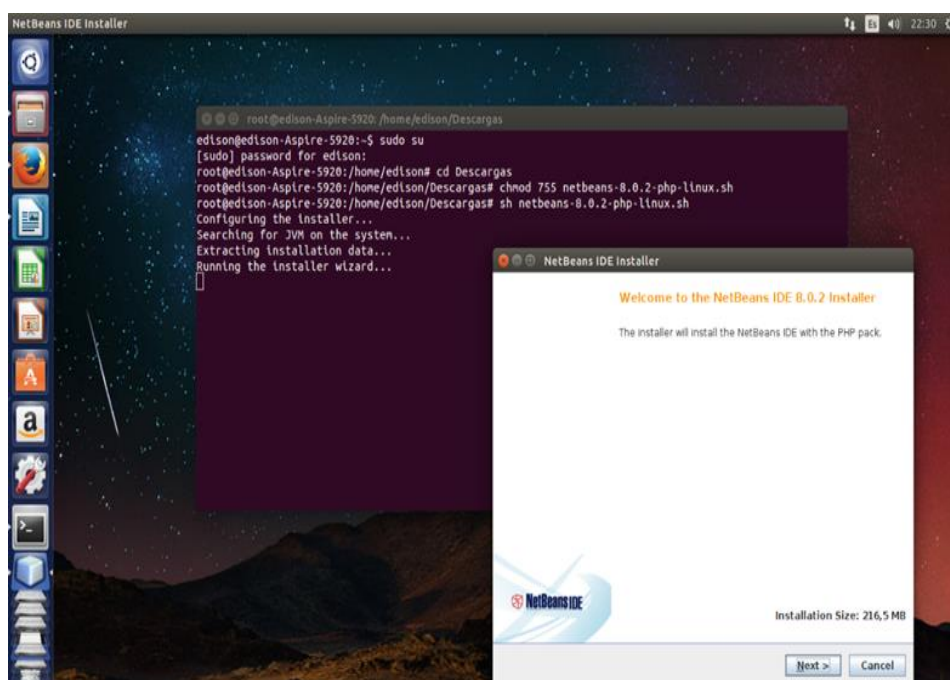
NetBeans IDE Installer

Es 22:30

root@edison-Aspire-5920: /home/edison/Descargas

edison@edison-Aspire-5920:~$ sudo su
[sudo] password for edison:
root@edison-Aspire-5920:/home/edison# cd Descargas
root@edison-Aspire-5920:/home/edison/Descargas# chmod 755 netbeans-8.0.2-php-linux.sh
root@edison-Aspire-5920:/home/edison/Descargas# sh netbeans-8.0.2-php-linux.sh
Configuring the installer...
Searching for JVM on the system...
Extracting installation data...
Running the installer wizard...

NetBeans IDE Installer

Welcome to the NetBeans IDE 8.0.2 Installer

The installer will install the NetBeans IDE with the PHP pack.

NetBeans IDE

Installation Size: 216,5 MB

Next >

Cancel